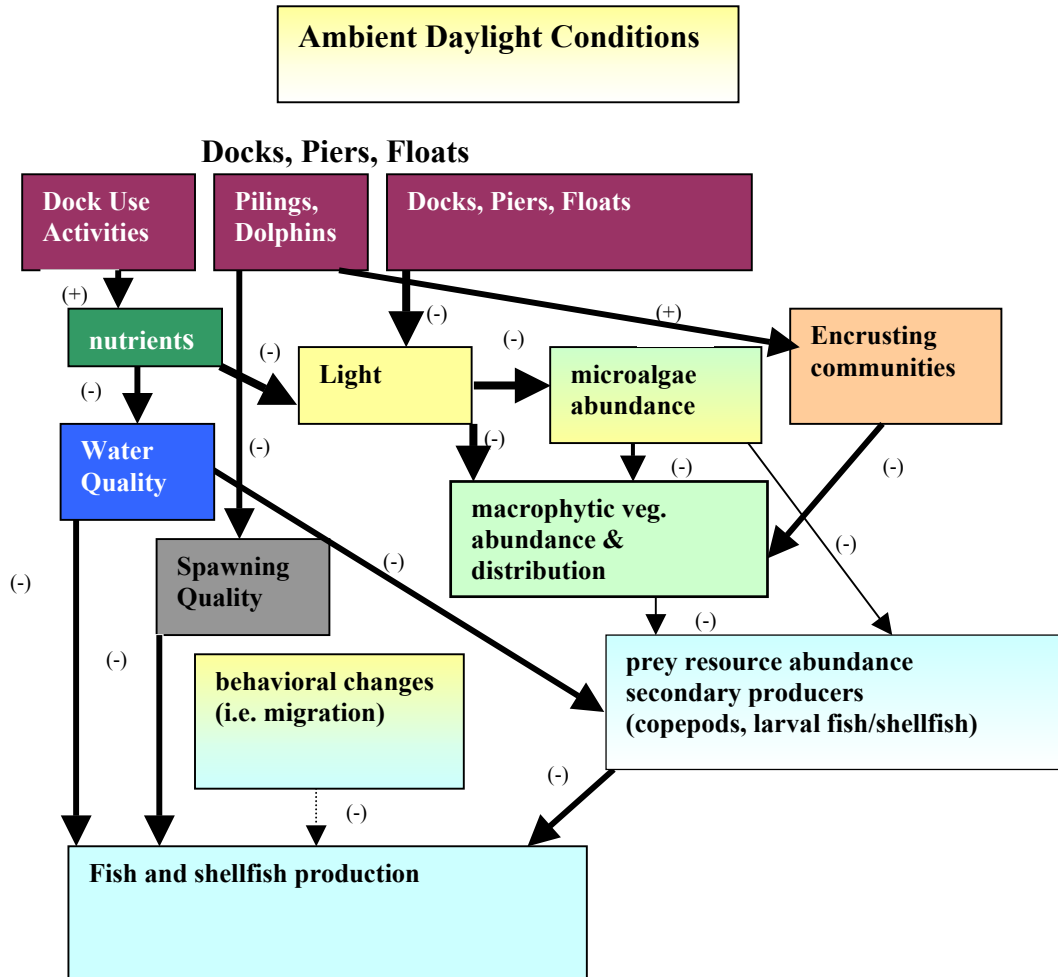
Ambient Daylight Conditions

Docks, Piers, Floats

Dock Use Activities

Pilings, Dolphins

Docks, Piers, Floats

(+)

(-)

(+)

nutrients

(-)

(-)

Light

microalgae abundance

Encrusting communities

(-)

(-)

Water Quality

(-)

(-)

(-)

macrophytic veg. abundance & distribution

(-)

(-)

Spawning Quality

(-)

(-)

(-)

prey resource abundance secondary producers (copepods, larval fish/shellfish)

behavioral changes (i.e. migration)

(-)

(-)

Fish and shellfish production